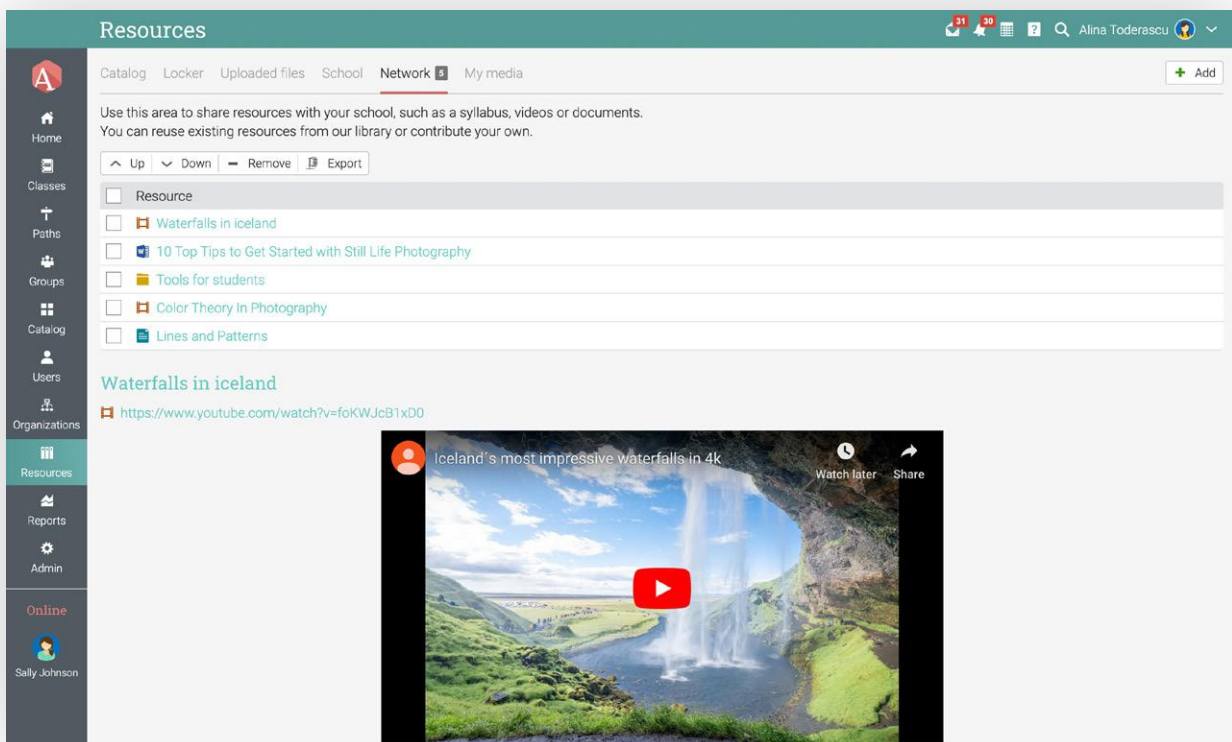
Resources

31 30 Alina Toderascu

A
Home
Classes
Paths
Groups
Catalog
Users
Organizations
Resources
Reports
Admin
Online
Sally Johnson

Catalog Locker Uploaded files School Network 5 My media

+ Add

Use this area to share resources with your school, such as a syllabus, videos or documents.
You can reuse existing resources from our library or contribute your own.

Up Down Remove Export

| | Resource |
|---|---|
| | Waterfalls in iceland |
| | 10 Top Tips to Get Started with Still Life Photography |
| | Tools for students |
| | Color Theory In Photography |
| | Lines and Patterns |

Waterfalls in iceland

https://www.youtube.com/watch?v=foKWJcB1xD0

Iceland's most impressive waterfalls in 4k

Watch later Share